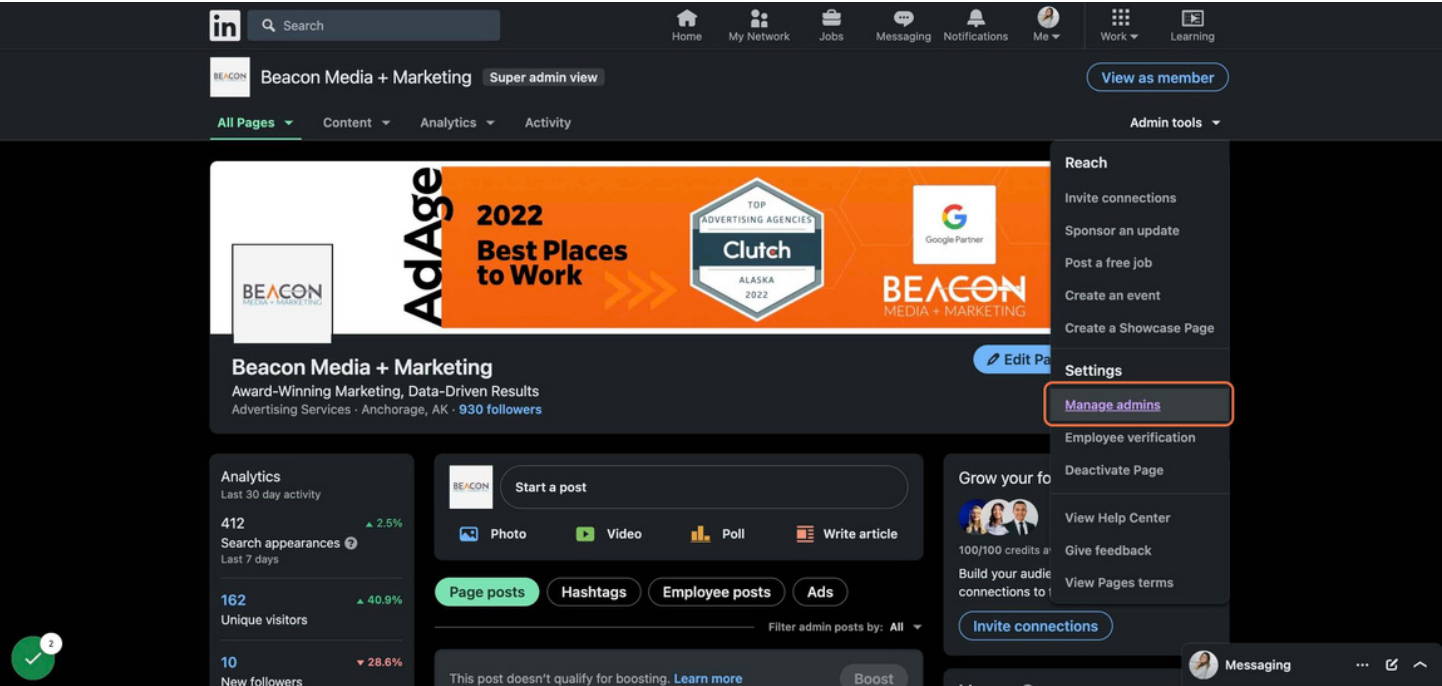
in Search

Home My Network Jobs Messaging Notifications Me Work Learning

BEACON Beacon Media + Marketing Super admin view

View as member

All Pages Content Analytics Activity

Admin tools

AdAge 2022 Best Places to Work

TOP ADVERTISING AGENCIES Clutch ALASKA 2022

Google Partner

BEACON MEDIA + MARKETING

BEACON MEDIA + MARKETING

Beacon Media + Marketing

Award-Winning Marketing, Data-Driven Results

Advertising Services · Anchorage, AK · 930 followers

Edit Pa

Reach

Invite connections

Sponsor an update

Post a free job

Create an event

Create a Showcase Page

Settings

Manage admins

Employee verification

Deactivate Page

View Help Center

Give feedback

View Pages terms

Analytics

Last 30 day activity

412 ▲ 2.5%

Search appearances

Last 7 days

162 ▲ 40.9%

Unique visitors

10 ▼ 28.6%

New followers

BEACON Start a post

Photo Video Poll Write article

Page posts Hashtags Employee posts Ads

Filter admin posts by: All

This post doesn't qualify for boosting. Learn more

Boost

Grow your fo

100/100 credits a

Build your audie

connections to f

Invite connections

2

Messaging